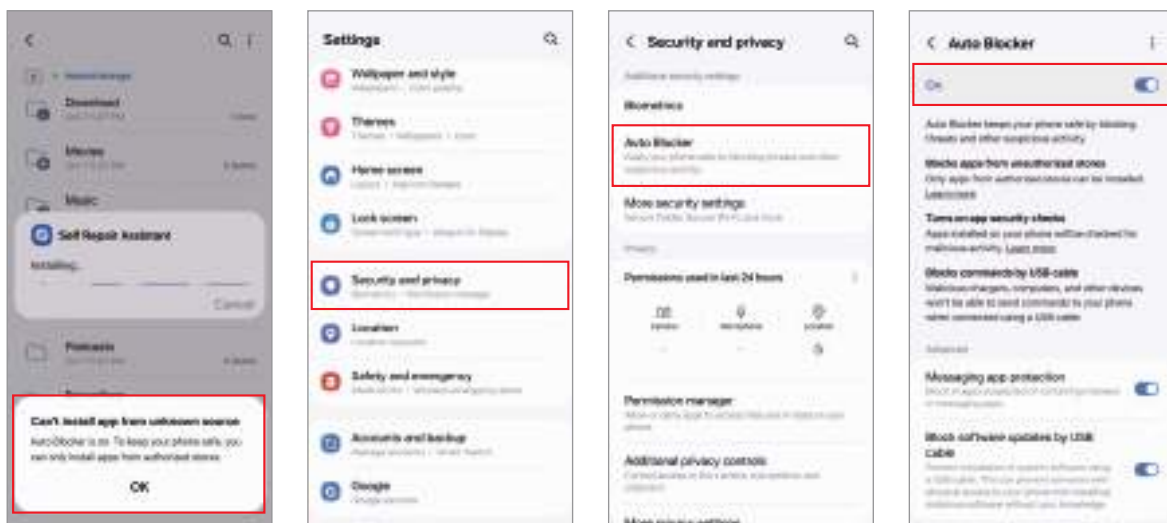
Download

Movies

Music

Self Repair Assistant

Installing...

Cancel

Podcasts

Can't install app from unknown source

Auto Blocker is on. To keep your phone safe, you can only install apps from authorized stores.

OK

Settings

Wallpaper and style

Themes

Home screen

Lock screen

Security and privacy

Location

Safety and emergency

Accounts and backup

Google

Security and privacy

Biometrics

Auto Blocker

More security settings

Permissions used in last 24 hours

Permission manager

Additional privacy controls

Auto Blocker

On

Auto Blocker keeps your phone safe by blocking threats and other suspicious activity.

Blocks apps from unauthorized stores

Only apps from authorized stores can be installed. Learn more

Turns on app security checks

Apps installed on your phone will be checked for malicious activity. Learn more

Blocks commands by USB cable

Malicious chargers, computers, and other devices won't be able to send commands to your phone when connected using a USB cable.

Advanced

Messaging app protection

Block software updates by USB cable